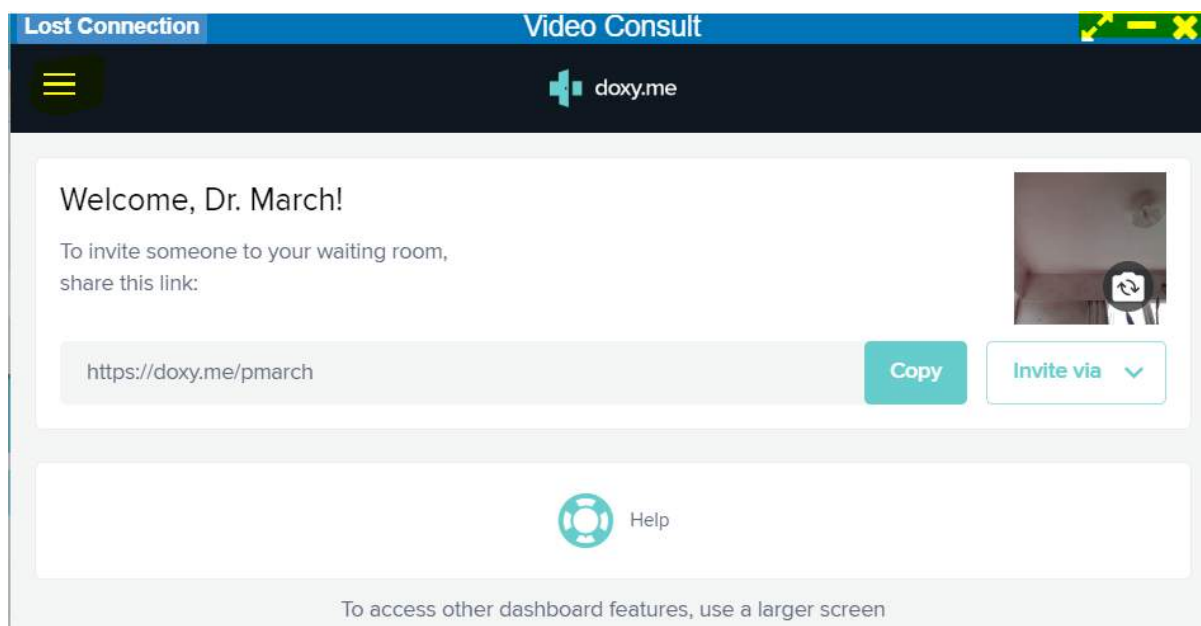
Lost Connection

Video Consult

doxy.me

Welcome, Dr. March!

To invite someone to your waiting room, share this link:

https://doxy.me/pmarch

Copy

Invite via

Help

To access other dashboard features, use a larger screen